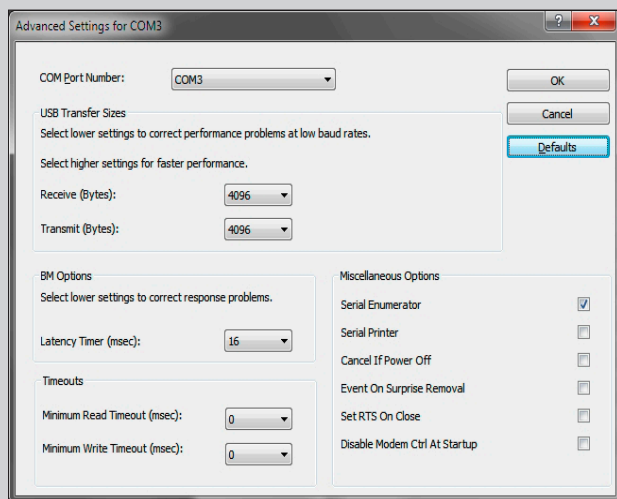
Advanced Settings for COM3

?

X

COM Port Number: COM3

OK

Cancel

Defaults

USB Transfer Sizes

Select lower settings to correct performance problems at low baud rates.

Select higher settings for faster performance.

Receive (Bytes): 4096

Transmit (Bytes): 4096

BM Options

Select lower settings to correct response problems.

Latency Timer (msec): 16

Timeouts

Minimum Read Timeout (msec): 0

Minimum Write Timeout (msec): 0

Miscellaneous Options

Serial Enumerator ☑

Serial Printer ☐

Cancel If Power Off ☐

Event On Surprise Removal ☐

Set RTS On Close ☐

Disable Modem Ctrl At Startup ☐